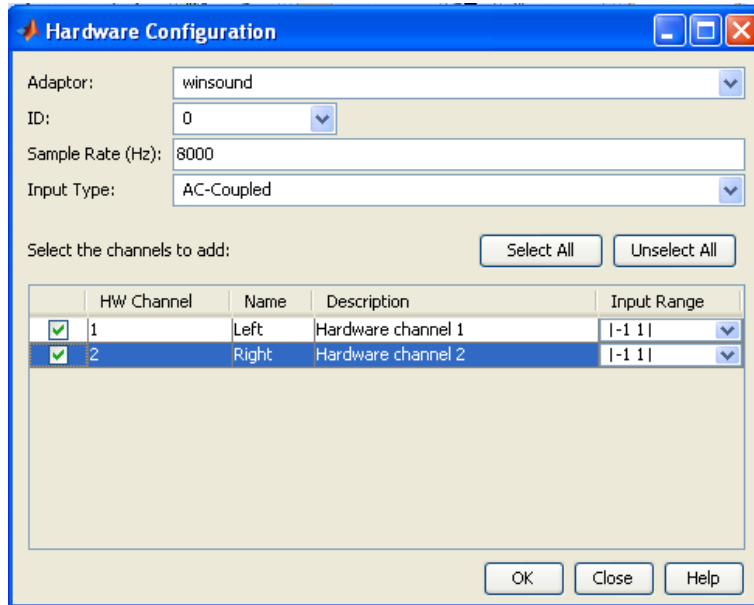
Hardware Configuration

Adaptor: winsound

ID: 0

Sample Rate (Hz): 8000

Input Type: AC-Coupled

Select the channels to add:

Select All

Unselect All

| | HW Channel | Name | Description | Input Range |
|---|---|---|---|---|
| ✓ | 1 | Left | Hardware channel 1 | [-1 1] |
| ✓ | 2 | Right | Hardware channel 2 | [-1 1] |

OK

Close

Help